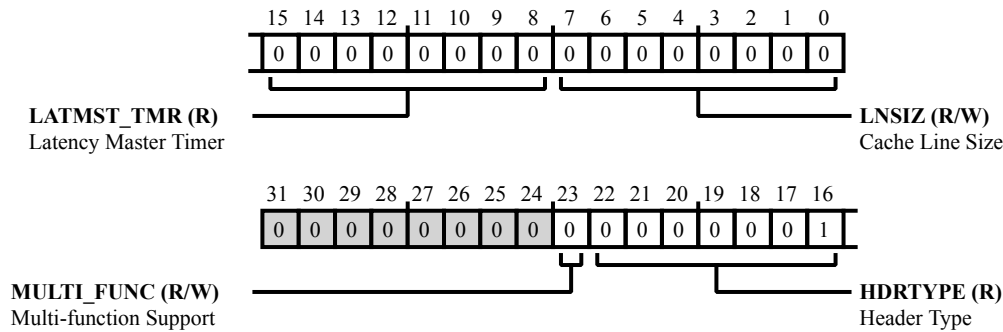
15 14 13 12 11 10 9 8 7 6 5 4 3 2 1 0

| 0 | 0 | 0 | 0 | 0 | 0 | 0 | 0 | 0 | 0 | 0 | 0 | 0 | 0 | 0 | 0 |
|---|---|---|---|---|---|---|---|---|---|---|---|---|---|---|---|

**LATMST_TMR (R)**
Latency Master Timer

**LNSIZ (R/W)**
Cache Line Size

31 30 29 28 27 26 25 24 23 22 21 20 19 18 17 16

| 0 | 0 | 0 | 0 | 0 | 0 | 0 | 0 | 0 | 0 | 0 | 0 | 0 | 0 | 0 | 1 |
|---|---|---|---|---|---|---|---|---|---|---|---|---|---|---|---|

**MULTI_FUNC (R/W)**
Multi-function Support

**HDRTYPE (R)**
Header Type